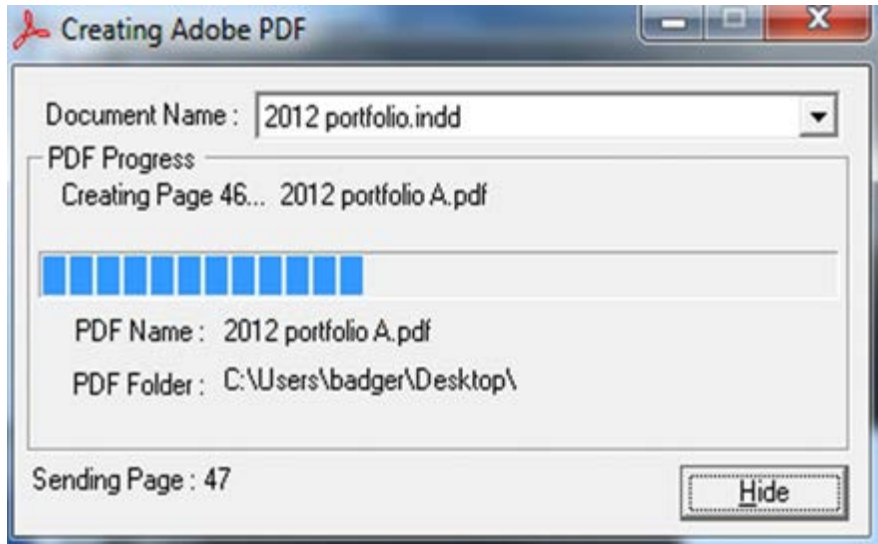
Creating Adobe PDF

Document Name : 2012 portfolio.indd

PDF Progress

Creating Page 46... 2012 portfolio A.pdf

PDF Name : 2012 portfolio A.pdf

PDF Folder : C:\Users\badger\Desktop\

Sending Page : 47

Hide